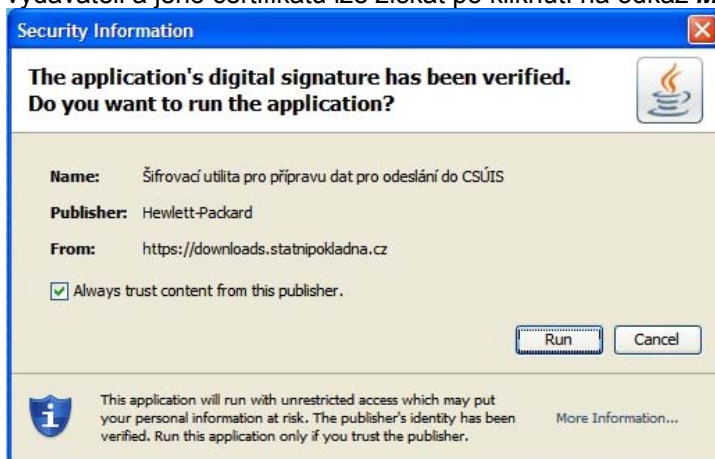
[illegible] a jeho certifikátu lze získat po kliknutí na odkaz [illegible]

Security Information

The application's digital signature has been verified. Do you want to run the application?

Name: Šifrovací utilita pro přípravu dat pro odeslání do CSÚIS

Publisher: Hewlett-Packard

From: https://downloads.statnipokladna.cz

Always trust content from this publisher.

Run

Cancel

This application will run with unrestricted access which may put your personal information at risk. The publisher's identity has been verified. Run this application only if you trust the publisher.

More Information...